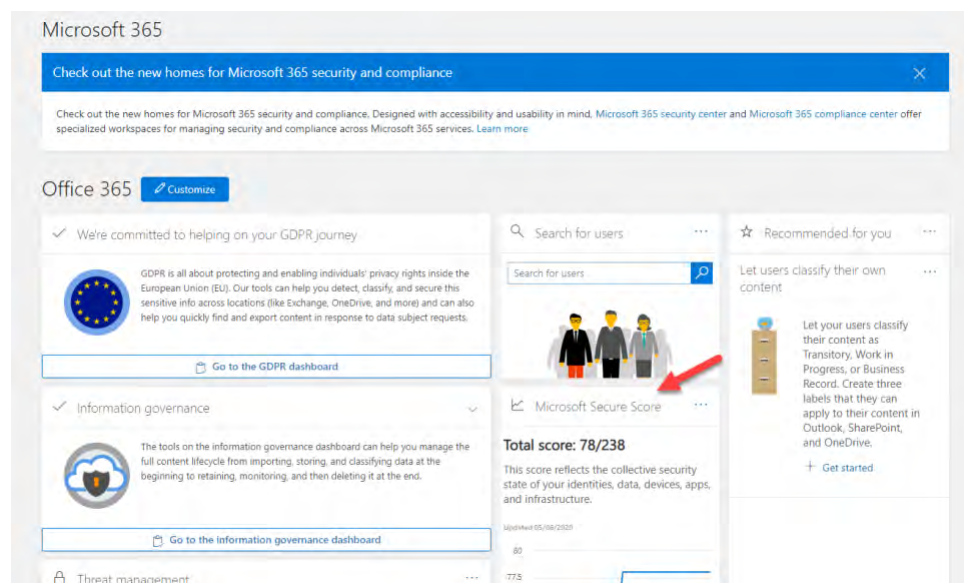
Microsoft 365

Check out the new homes for Microsoft 365 security and compliance

Check out the new homes for Microsoft 365 security and compliance. Designed with accessibility and usability in mind, Microsoft 365 security center and Microsoft 365 compliance center offer specialized workspaces for managing security and compliance across Microsoft 365 services. Learn more

Office 365 Customize

We're committed to helping on your GDPR journey

GDPR is all about protecting and enabling individuals' privacy rights inside the European Union (EU). Our tools can help you detect, classify, and secure this sensitive info across locations (like Exchange, OneDrive, and more) and can also help you quickly find and export content in response to data subject requests.

Go to the GDPR dashboard

Information governance

The tools on the information governance dashboard can help you manage the full content lifecycle from importing, storing, and classifying data at the beginning to retaining, monitoring, and then deleting it at the end.

Go to the information governance dashboard

Threat management

Search for users ...

Search for users

Microsoft Secure Score ...

Total score: 78/238

This score reflects the collective security state of your identities, data, devices, apps, and infrastructure.

Updated 05/08/2020

80

77.5

Recommended for you ...

Let users classify their own content ...

Let your users classify their content as Transitory, Work in Progress, or Business Record. Create three labels that they can apply to their content in Outlook, SharePoint, and OneDrive.

+ Get started